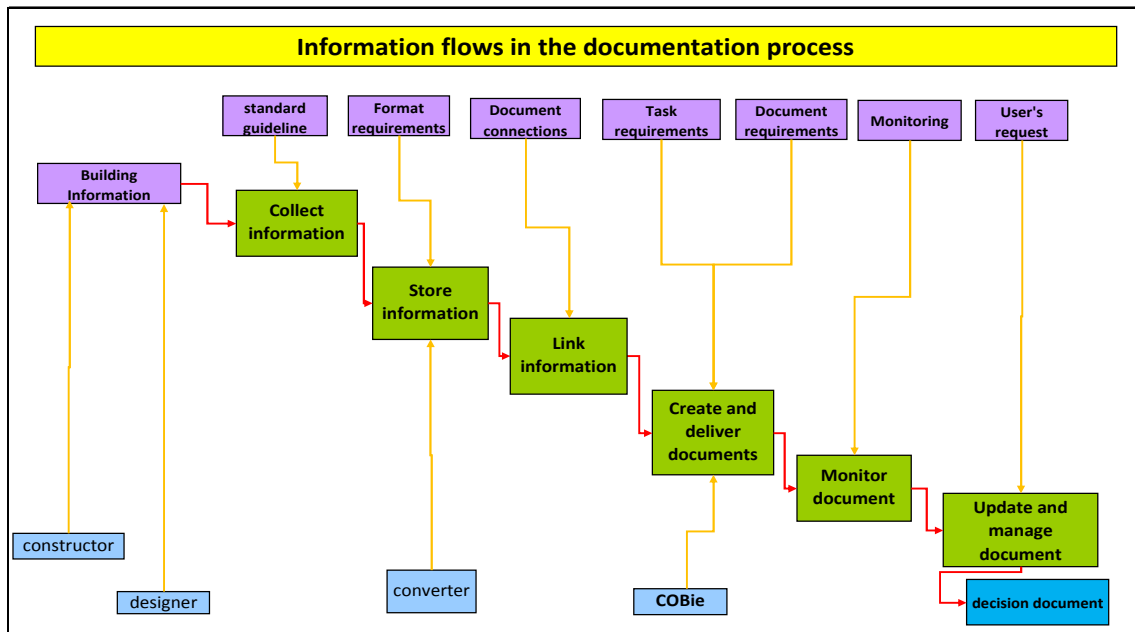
Information flows in the documentation process

standard guideline

Format requirements

Document connections

Task requirements

Document requirements

Monitoring

User's request

Building Information

Collect information

Store information

Link information

Create and deliver documents

Monitor document

Update and manage document

decision document

constructor

designer

converter

COBie